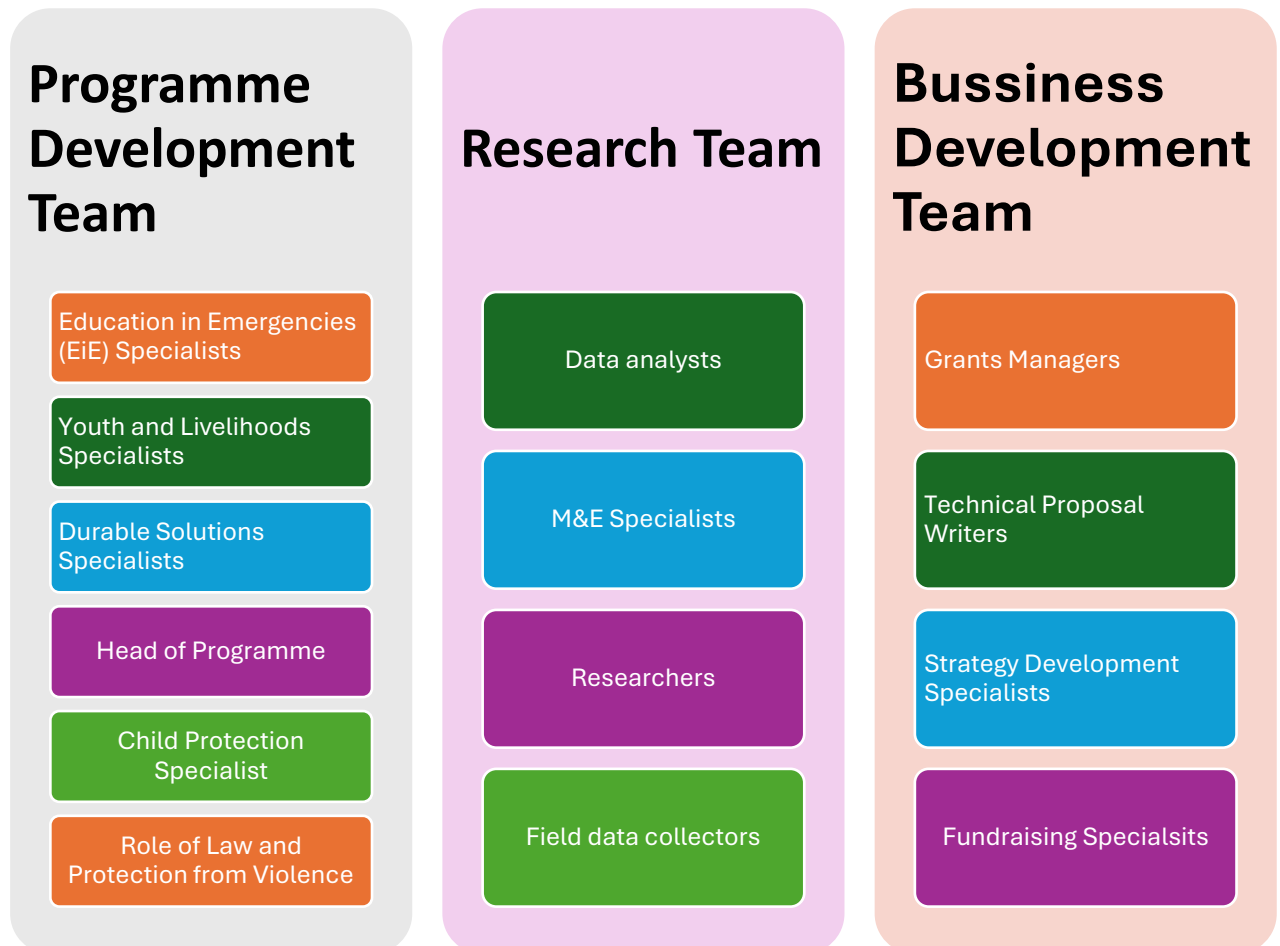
Programme Development Team

Education in Emergencies (EiE) Specialists

Youth and Livelihoods Specialists

Durable Solutions Specialists

Head of Programme

Child Protection Specialist

Role of Law and Protection from Violence

Research Team

Data analysts

M&E Specialists

Researchers

Field data collectors

Bussiness Development Team

Grants Managers

Technical Proposal Writers

Strategy Development Specialists

Fundraising Specialsits